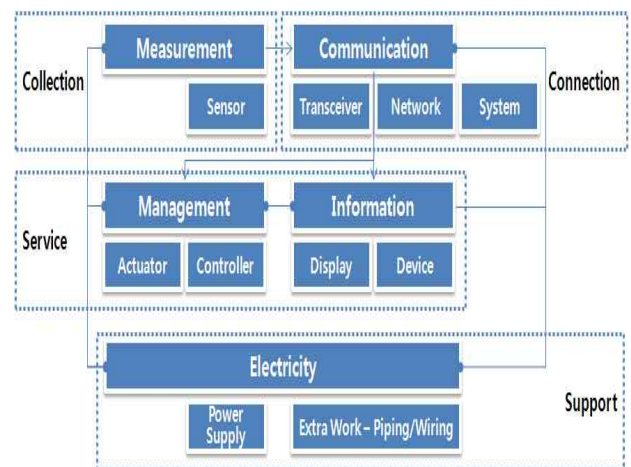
Measurement

Collection

Sensor

Communication

Connection

Transceiver

Network

System

Management

Information

Service

Actuator

Controller

Display

Device

Electricity

Support

Power Supply

Extra Work – Piping/Wiring